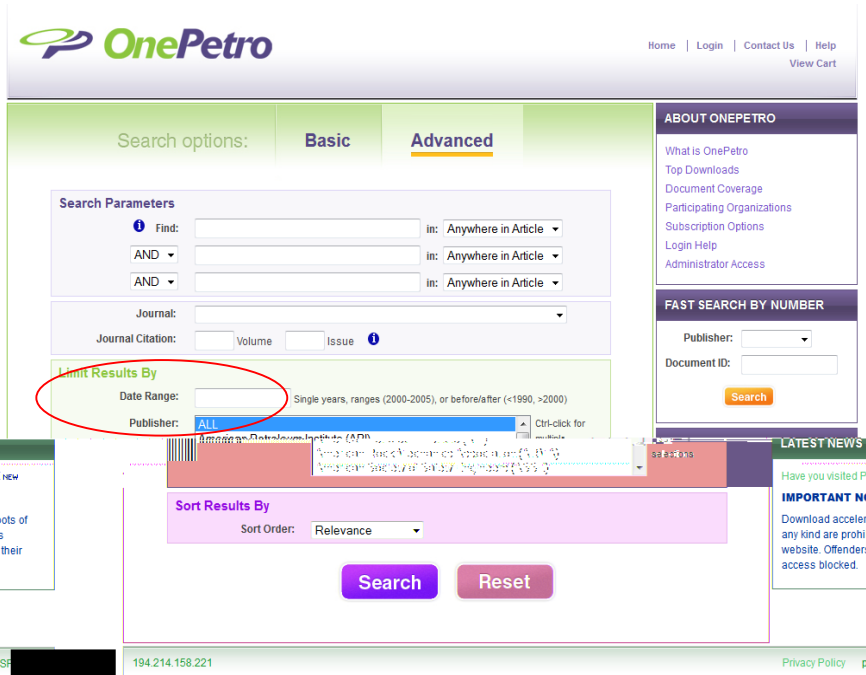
OnePetro

Home | Login | Contact Us | Help
View Cart

Search options: Basic Advanced

Search Parameters
Find: in: Anywhere in Article
AND in: Anywhere in Article
AND in: Anywhere in Article

Journal:
Journal Citation: Volume Issue

Limit Results By
Date Range: Single years, ranges (2000-2005), or before/after (<1990, >2000)
Publisher: ALL
American Petroleum Institute (API)
American Rock Mechanics Association (ARMA)
American Society of Safety Engineers (ASSE)
Ctrl-click for multiple selections

Sort Results By
Sort Order: Relevance

Search Reset

ABOUT ONEPETRO
What is OnePetro
Top Downloads
Document Coverage
Participating Organizations
Subscription Options
Login Help
Administrator Access

FAST SEARCH BY NUMBER
Publisher:
Document ID:
Search

LATEST NEWS
Have you visited P
IMPORTANT NO
Download acceler any kind are prohi website. Offenders access blocked.

NEW
oots of
s
their

194.214.158.221
Privacy Policy